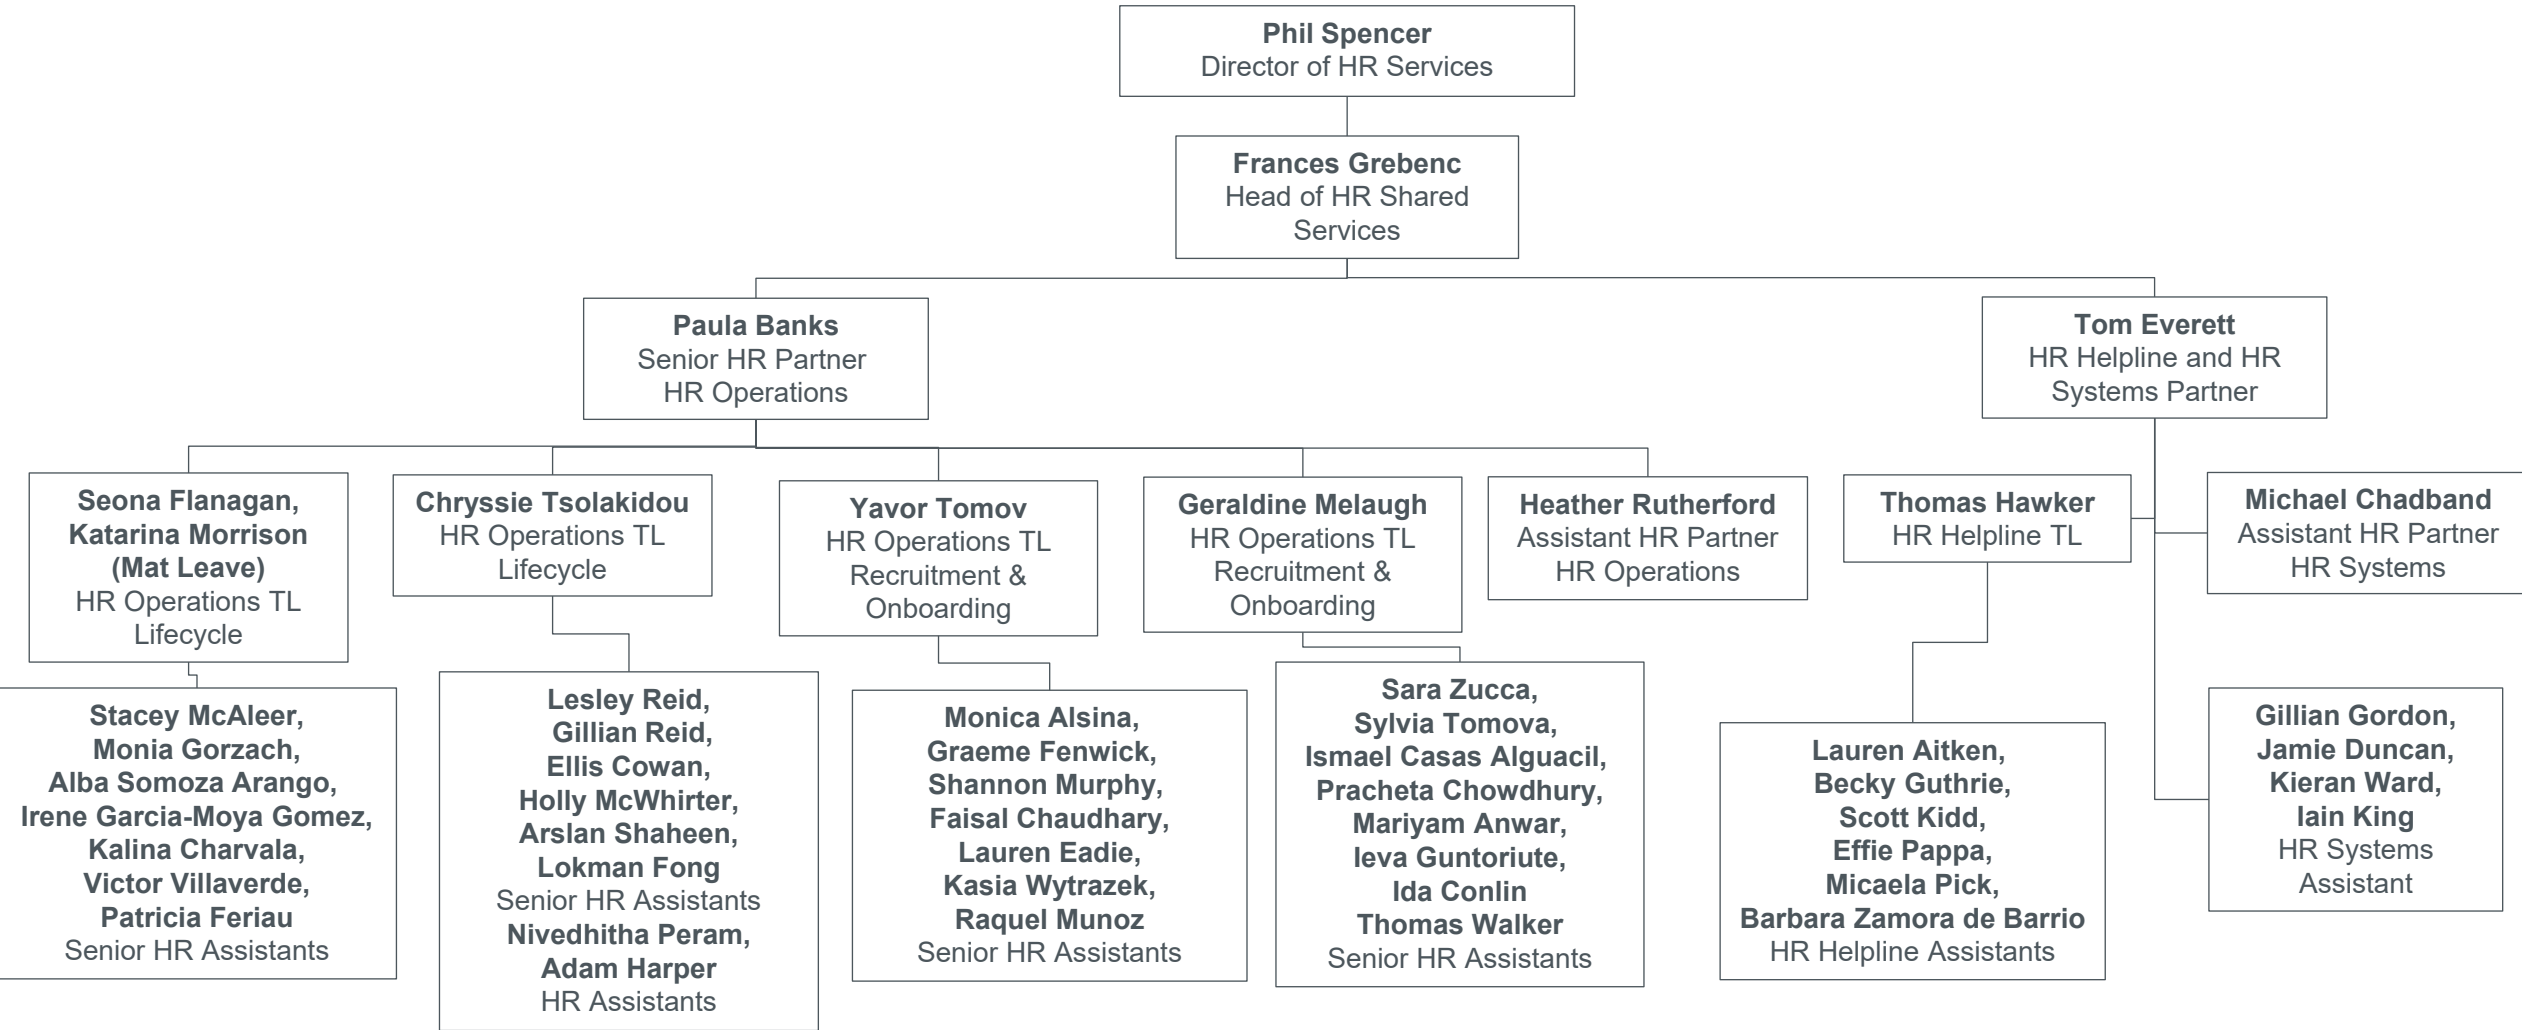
Phil Spencer
Director of HR Services

Frances Grebenc
Head of HR Shared Services

Paula Banks
Senior HR Partner
HR Operations

Tom Everett
HR Helpline and HR Systems Partner

Seona Flanagan, Katarina Morrison (Mat Leave)
HR Operations TL Lifecycle

Chryssie Tsolakidou
HR Operations TL Lifecycle

Yavor Tomov
HR Operations TL Recruitment & Onboarding

Geraldine Melaugh
HR Operations TL Recruitment & Onboarding

Heather Rutherford
Assistant HR Partner
HR Operations

Thomas Hawker
HR Helpline TL

Michael Chadband
Assistant HR Partner
HR Systems

Stacey McAleer, Monia Gorzach, Alba Somoza Arango, Irene Garcia-Moya Gomez, Kalina Charvala, Victor Villaverde, Patricia Feriau
Senior HR Assistants

Lesley Reid, Gillian Reid, Ellis Cowan, Holly McWhirter, Arslan Shaheen, Lokman Fong
Senior HR Assistants
Nivedhitha Peram, Adam Harper
HR Assistants

Monica Alsina, Graeme Fenwick, Shannon Murphy, Faisal Chaudhary, Lauren Eadie, Kasia Wytrazek, Raquel Munoz
Senior HR Assistants

Sara Zucca, Sylvia Tomova, Ismael Casas Alguacil, Pracheta Chowdhury, Mariyam Anwar, Ieva Guntoriute, Ida Conlin
Thomas Walker
Senior HR Assistants

Lauren Aitken, Becky Guthrie, Scott Kidd, Effie Pappa, Micaela Pick, Barbara Zamora de Barrio
HR Helpline Assistants

Gillian Gordon, Jamie Duncan, Kieran Ward, Iain King
HR Systems Assistant